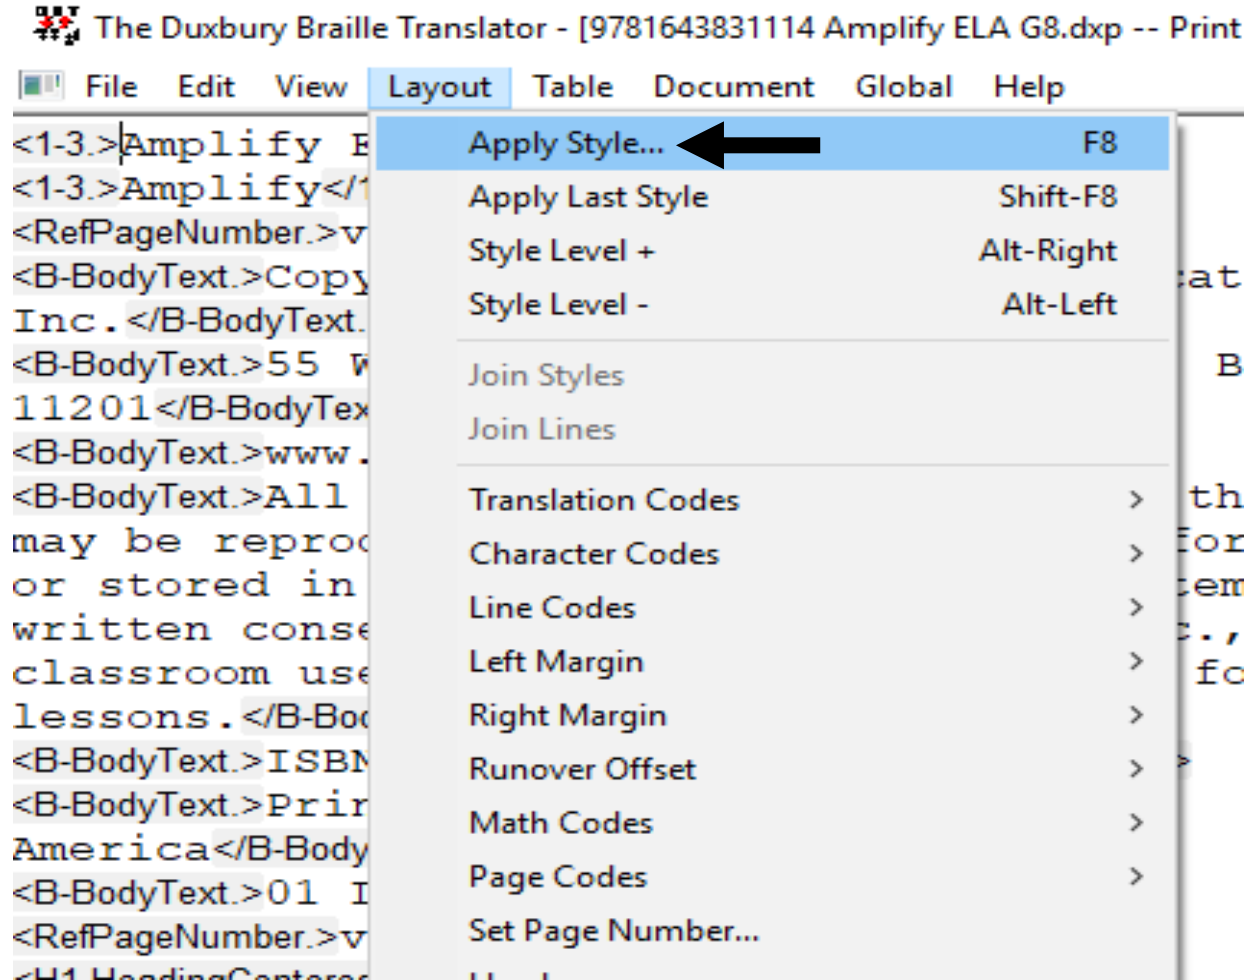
The Duxbury Braille Translator - [9781643831114 Amplify ELA G8.dxp -- Print

File Edit View Layout Table Document Global Help

<1-3.>Amplify E
<1-3.>Amplify</1
<RefPageNumber.>v
<B-BodyText.>Copy
Inc.</B-BodyText.
<B-BodyText.>55 W
11201</B-BodyTex
<B-BodyText.>www.
<B-BodyText.>All
may be reproc
or stored in
written conse
classroom use
lessons.</B-Bod
<B-BodyText.>ISBN
<B-BodyText.>Prir
America</B-Body
<B-BodyText.>01 I
<RefPageNumber.>v

Apply Style... F8
Apply Last Style Shift-F8
Style Level + Alt-Right
Style Level - Alt-Left
Join Styles
Join Lines
Translation Codes >
Character Codes >
Line Codes >
Left Margin >
Right Margin >
Runover Offset >
Math Codes >
Page Codes >
Set Page Number...

at
B
th
for
tem
c.,
fo